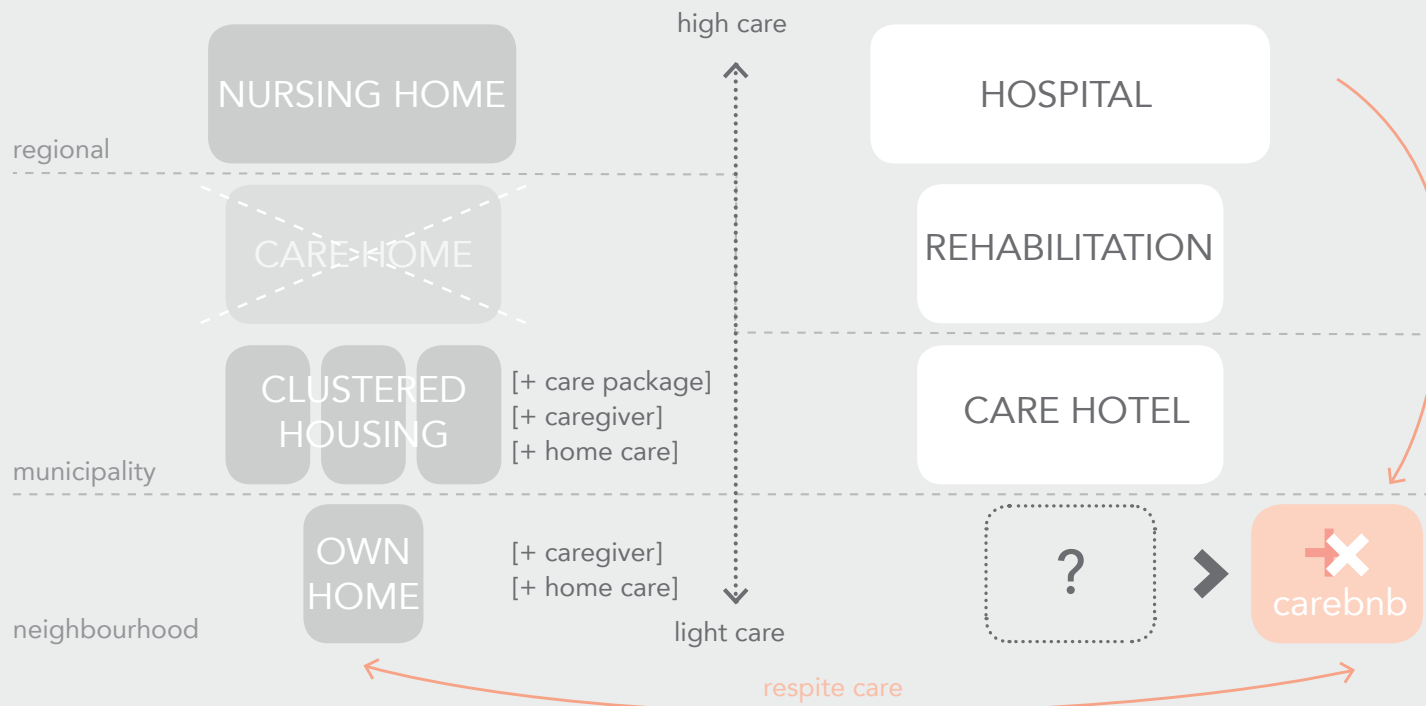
high care

NURSING HOME

HOSPITAL

regional

CARE HOME

REHABILITATION

CLUSTERED HOUSING

[+ care package]
[+ caregiver]
[+ home care]

CARE HOTEL

municipality

OWN HOME

[+ caregiver]
[+ home care]

?

carebnb

neighbourhood

light care

respite care